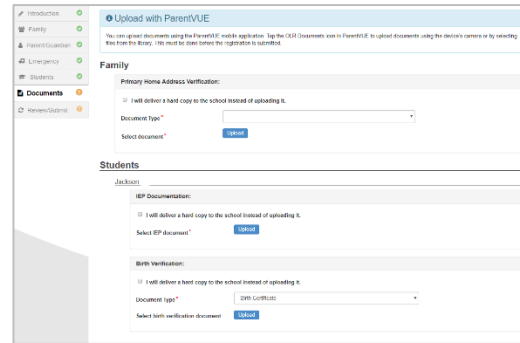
Introduction
Family
Parent/Guardian
Emergency
Students
Documents
Review/Submit

Upload with ParentVUE

You can upload documents using the ParentVUE mobile application. Tap the OCR Documents icon in ParentVUE to upload documents using the device's camera or by selecting files from the library. This must be done before the registration is submitted.

Family

Primary Home Address Verification:

I will deliver a hard copy to the school instead of uploading it.

Document Type*

Select document*

Upload

Students

Jackson

IEP Documentation:

I will deliver a hard copy to the school instead of uploading it.

Select IEP document*

Upload

Birth Verification:

I will deliver a hard copy to the school instead of uploading it.

Document type*

Birth Certificate

Select birth verification document

Upload